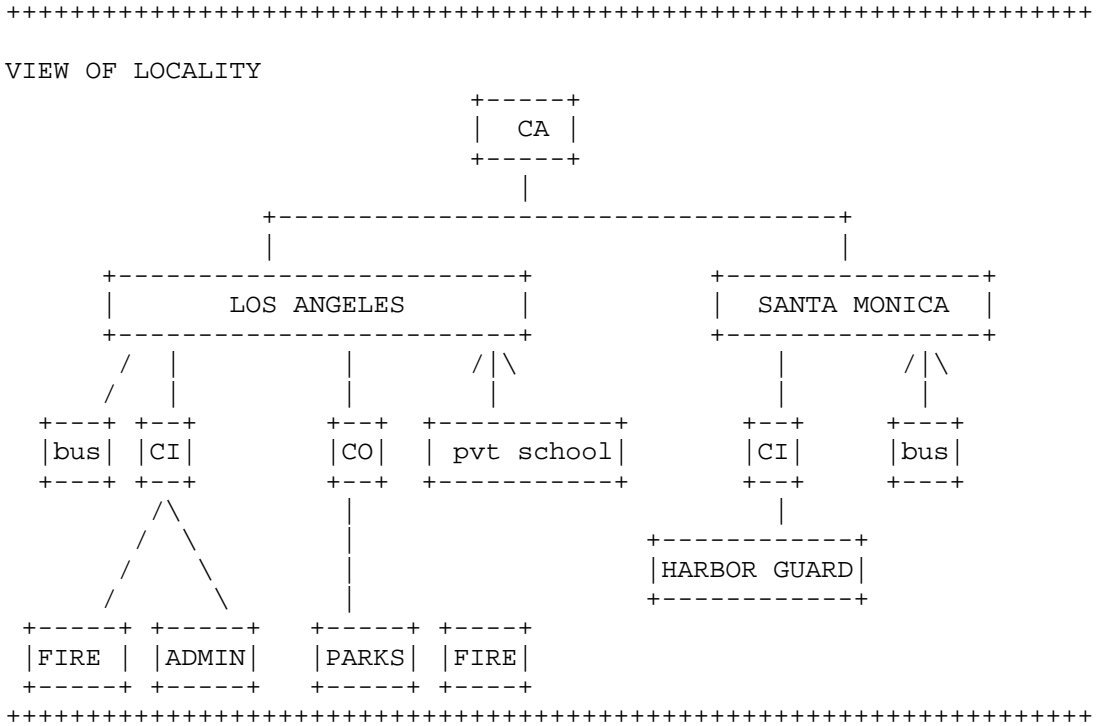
++++++++++++++++++++++++++++++++++++++++++++++++++++++++++++++++++++++++

VIEW OF LOCALITY

CA

LOS ANGELES

SANTA MONICA

bus

CI

CO

pvt school

CI

bus

HARBOR GUARD

FIRE

ADMIN

PARKS

FIRE

++++++++++++++++++++++++++++++++++++++++++++++++++++++++++++++++++++++++